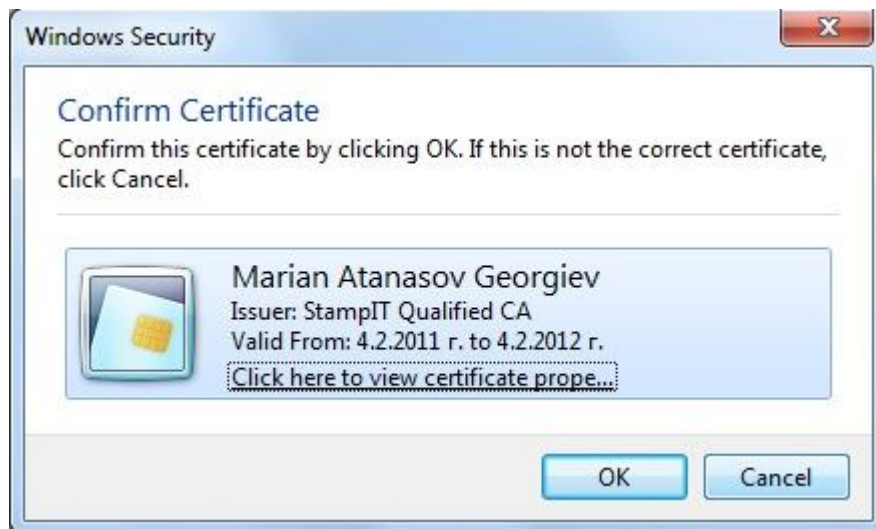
Windows Security

Confirm Certificate
Confirm this certificate by clicking OK. If this is not the correct certificate, click Cancel.

Marian Atanasov Georgiev
Issuer: StampIT Qualified CA
Valid From: 4.2.2011 г. to 4.2.2012 г.
Click here to view certificate prope...

OK Cancel